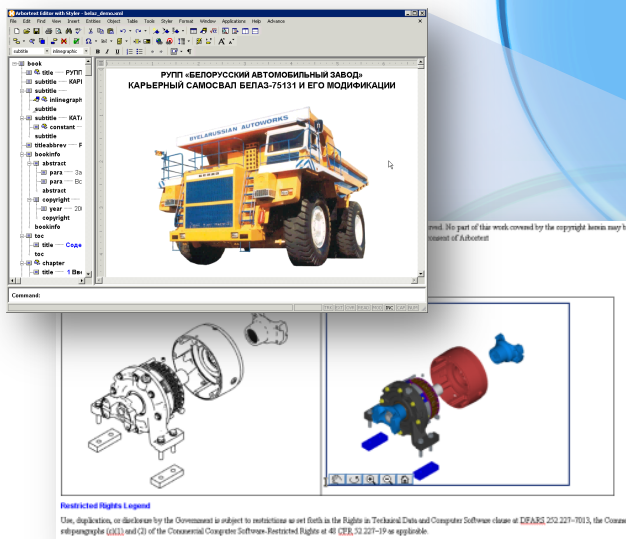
Arbortext Editor with Styler - belaz_demo.xml

File Edit Insert View Insert Entities Object Table Tools Styler Format Window Applications Help Advance

subtitle inlinegraphic

book
title РУПП
subtitle КАРІ
subtitle
inlinegraphi
subtitle
subtitle КАТА
constant
subtitle
titleabbrev
bookinfo
abstract
para За
para Вс
abstract
copyright
year 20
copyright
bookinfo
toc
title Соде
toc
chapter
title 1 Вв

РУПП «БЕЛОРУССКИЙ АВТОМОБИЛЬНЫЙ ЗАВОД»
КАРЬЕРНЫЙ САМОСВАЛ БЕЛАЗ-75131 И ЕГО МОДИФИКАЦИИ

BYELARUSSIAN AUTOWORKS

Command:

rved. No part of this work covered by the copyright herein may b consent of Arbortext

Restricted Rights Legend

Use, duplication, or disclosure by the Government is subject to restrictions as set forth in the Rights in Technical Data and Computer Software clause at DFARS 252.227-7013, the Comm subparagraphs (c)(1) and (2) of the Commercial Computer Software-Restricted Rights at 48 CFR 52.227-19 as applicable.